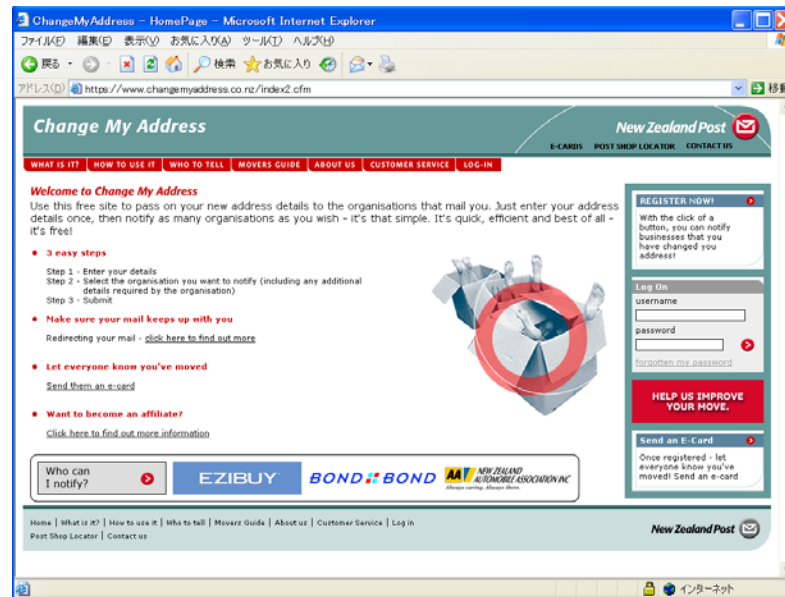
ChangeMyAddress - HomePage - Microsoft Internet Explorer

ファイル(F) 編集(E) 表示(V) お気に入り(A) ツール(T) ヘルプ(H)

戻る 検索 お気に入り

アドレス(D) https://www.changemyaddress.co.nz/index2.cfm 移

Change My Address

New Zealand Post

E-CARDS POST SHOP LOCATOR CONTACT US

WHAT IS IT? HOW TO USE IT WHO TO TELL MOVERS GUIDE ABOUT US CUSTOMER SERVICE LOG-IN

Welcome to Change My Address

Use this free site to pass on your new address details to the organisations that mail you. Just enter your address details once, then notify as many organisations as you wish - it's that simple. It's quick, efficient and best of all - it's free!

3 easy steps

Step 1 - Enter your details
Step 2 - Select the organisation you want to notify (including any additional details required by the organisation)
Step 3 - Submit

Make sure your mail keeps up with you

Redirecting your mail - click here to find out more

Let everyone know you've moved

Send them an e-card

Want to become an affiliate?

Click here to find out more information

REGISTER NOW!

With the click of a button, you can notify businesses that you have changed you address!

Log On

username

password

forgotten my password

HELP US IMPROVE YOUR MOVE.

Send an E-Card

Once registered - let everyone know you've moved! Send an e-card

Who can I notify?

EZIBUY

BOND & BOND

AA NEW ZEALAND AUTOMOBILE ASSOCIATION INC Always caring. Always there.

Home | What is it? | How to use it | Who to tell | Movers Guide | About us | Customer Service | Log in
Post Shop Locator | Contact us

New Zealand Post

インターネット